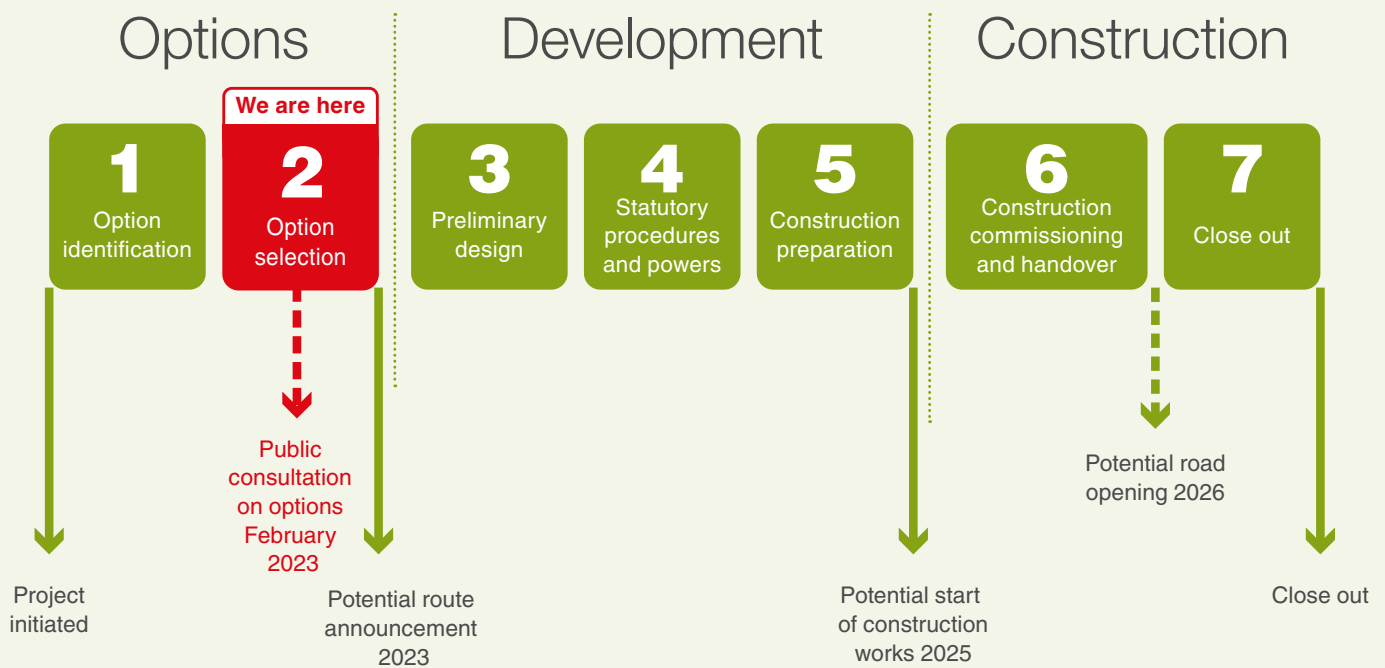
Options

Development

Construction

We are here

1
Option identification

2
Option selection

3
Preliminary design

4
Statutory procedures and powers

5
Construction preparation

6
Construction commissioning and handover

7
Close out

Public consultation on options February 2023

Potential road opening 2026

Project initiated

Potential route announcement 2023

Potential start of construction works 2025

Close out